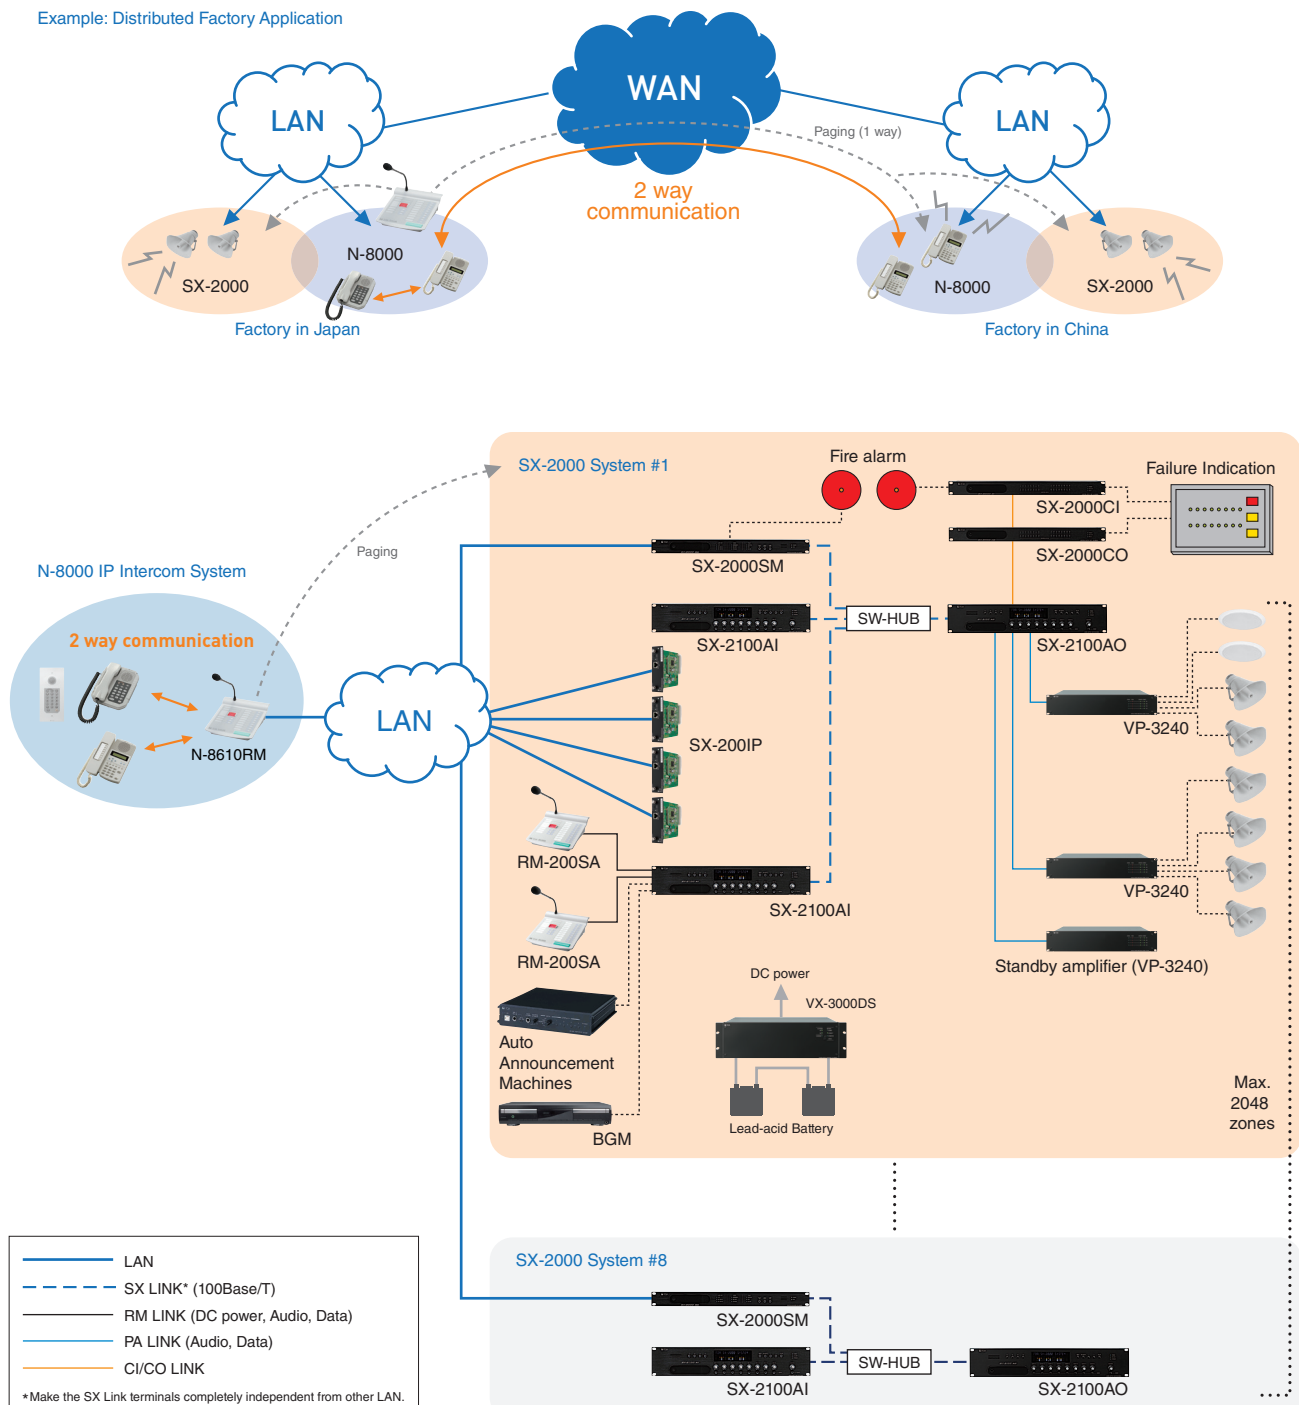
Example: Distributed Factory Application

WAN

LAN

LAN

Paging (1 way)

2 way communication

N-8000

SX-2000

Factory in Japan

N-8000

SX-2000

Factory in China

SX-2000 System #1

Fire alarm

Failure Indication

SX-2000CI

SX-2000CO

SX-2000SM

Paging

N-8000 IP Intercom System

2 way communication

N-8610RM

LAN

SW-HUB

SX-2100AI

SX-2100AO

VP-3240

SX-200IP

RM-200SA

SX-2100AI

VP-3240

RM-200SA

Standby amplifier (VP-3240)

DC power

VX-3000DS

Auto Announcement Machines

Lead-acid Battery

BGM

Max. 2048 zones

SX-2000 System #8

SX-2000SM

SW-HUB

SX-2100AI

SX-2100AO

LAN

SX LINK* (100Base/T)

RM LINK (DC power, Audio, Data)

PA LINK (Audio, Data)

CI/CO LINK

*Make the SX Link terminals completely independent from other LAN.